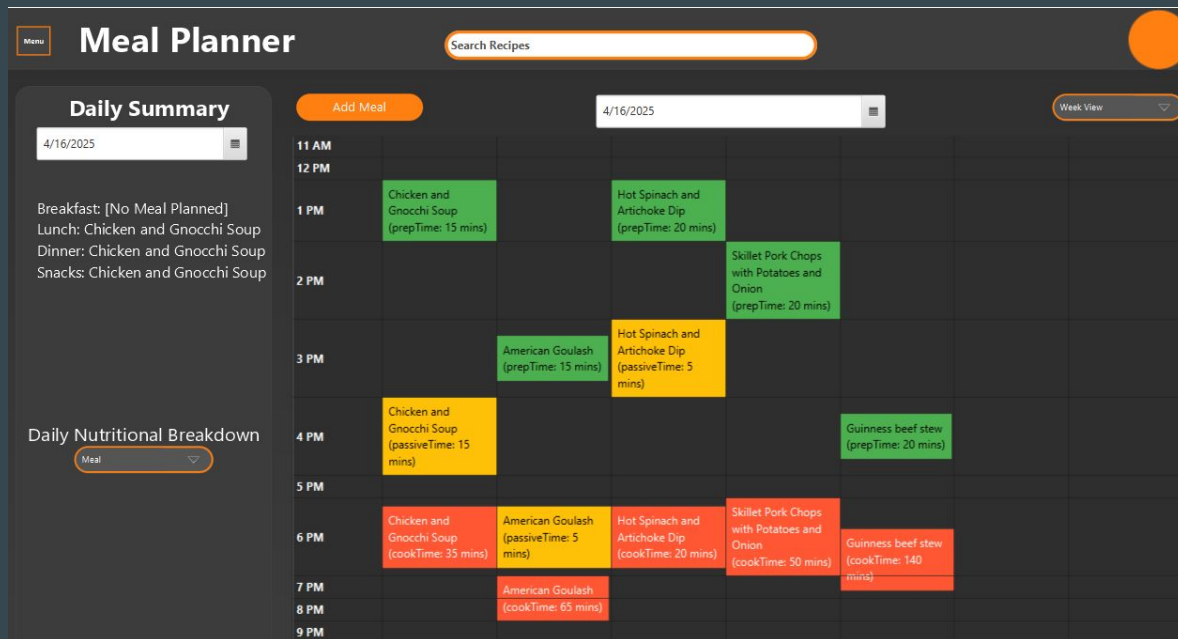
Menu

Meal Planner

Search Recipes

Daily Summary

4/16/2025

Breakfast: [No Meal Planned]
Lunch: Chicken and Gnocchi Soup
Dinner: Chicken and Gnocchi Soup
Snacks: Chicken and Gnocchi Soup

Daily Nutritional Breakdown

Meal

Add Meal

4/16/2025

Week View

11 AM
12 PM
1 PM
2 PM
3 PM
4 PM
5 PM
6 PM
7 PM
8 PM
9 PM

Chicken and Gnocchi Soup (prepTime: 15 mins)

Hot Spinach and Artichoke Dip (prepTime: 20 mins)

Skillet Pork Chops with Potatoes and Onion (prepTime: 20 mins)

American Goulash (prepTime: 15 mins)

Hot Spinach and Artichoke Dip (passiveTime: 5 mins)

Chicken and Gnocchi Soup (passiveTime: 15 mins)

Guinness beef stew (prepTime: 20 mins)

Chicken and Gnocchi Soup (cookTime: 35 mins)

American Goulash (passiveTime: 5 mins)

Hot Spinach and Artichoke Dip (cookTime: 20 mins)

Skillet Pork Chops with Potatoes and Onion (cookTime: 50 mins)

Guinness beef stew (cookTime: 140 mins)

American Goulash (cookTime: 65 mins)